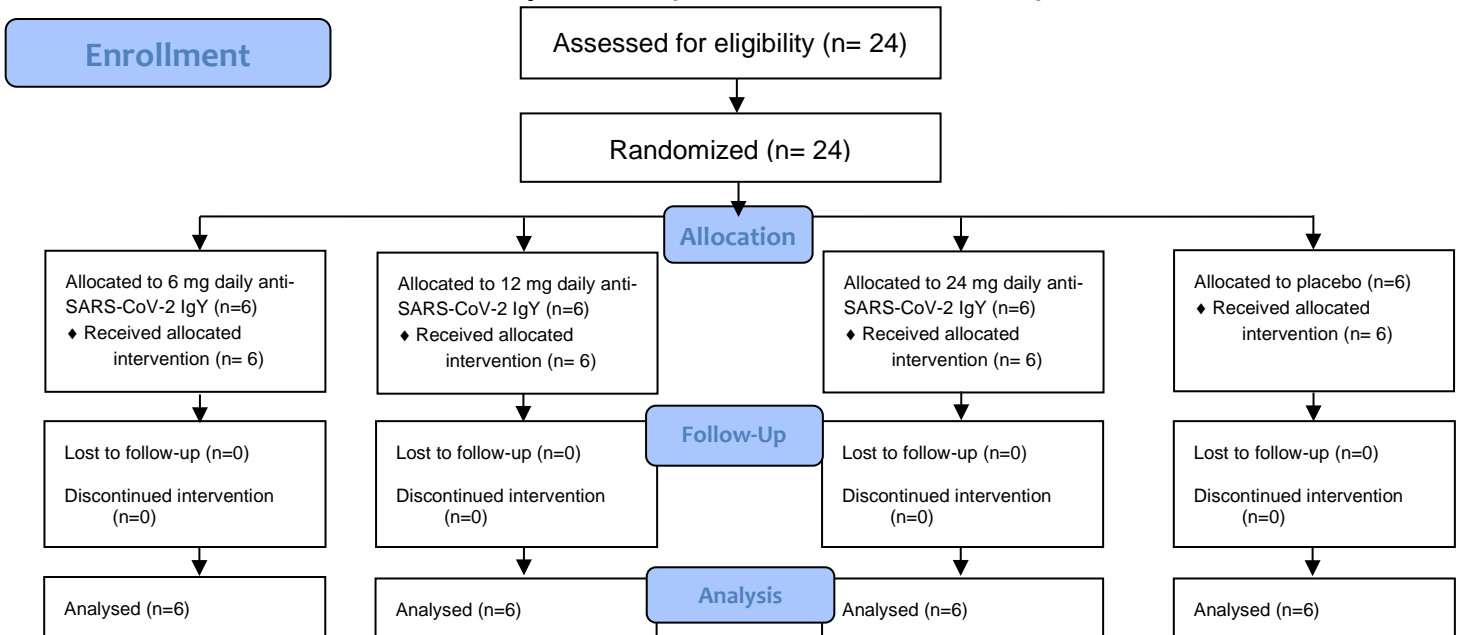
Enrollment

Assessed for eligibility (n= 24)

Randomized (n= 24)

Allocation

Allocated to 6 mg daily anti-SARS-CoV-2 IgY (n=6)
♦ Received allocated intervention (n= 6)

Allocated to 12 mg daily anti-SARS-CoV-2 IgY (n=6)
♦ Received allocated intervention (n= 6)

Allocated to 24 mg daily anti-SARS-CoV-2 IgY (n=6)
♦ Received allocated intervention (n= 6)

Allocated to placebo (n=6)
♦ Received allocated intervention (n= 6)

Follow-Up

Lost to follow-up (n=0)

Discontinued intervention (n=0)

Lost to follow-up (n=0)

Discontinued intervention (n=0)

Lost to follow-up (n=0)

Discontinued intervention (n=0)

Lost to follow-up (n=0)

Discontinued intervention (n=0)

Analysis

Analysed (n=6)

Analysed (n=6)

Analysed (n=6)

Analysed (n=6)